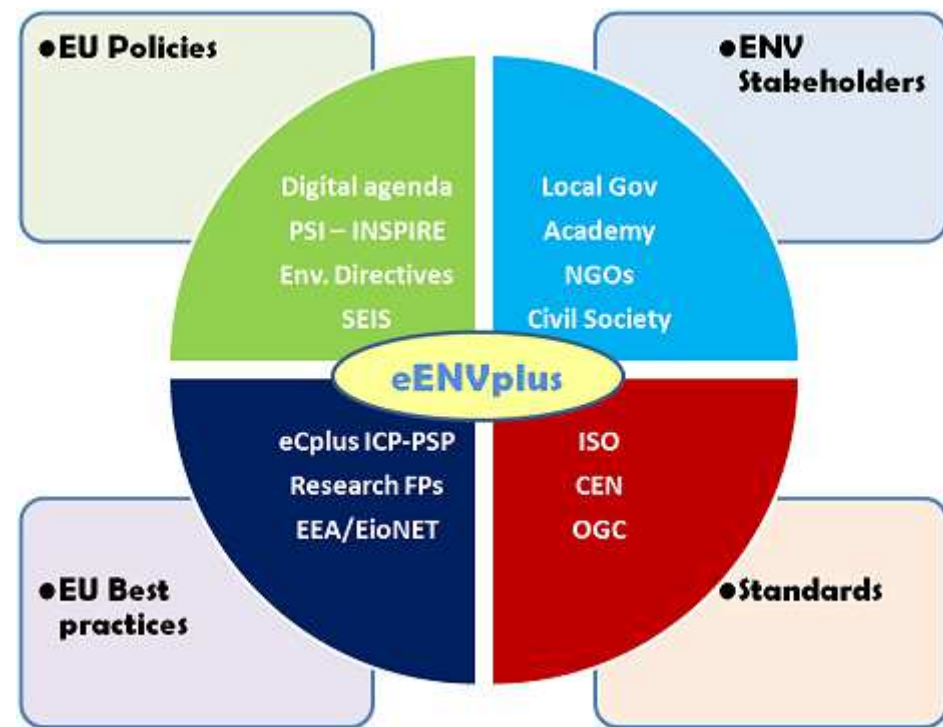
●EU Policies

●ENV Stakeholders

Digital agenda
PSI – INSPIRE
Env. Directives
SEIS

Local Gov
Academy
NGOs
Civil Society

eENVplus

eCplus ICP-PSP
Research FPs
EEA/EioNET

ISO
CEN
OGC

●EU Best practices

●Standards